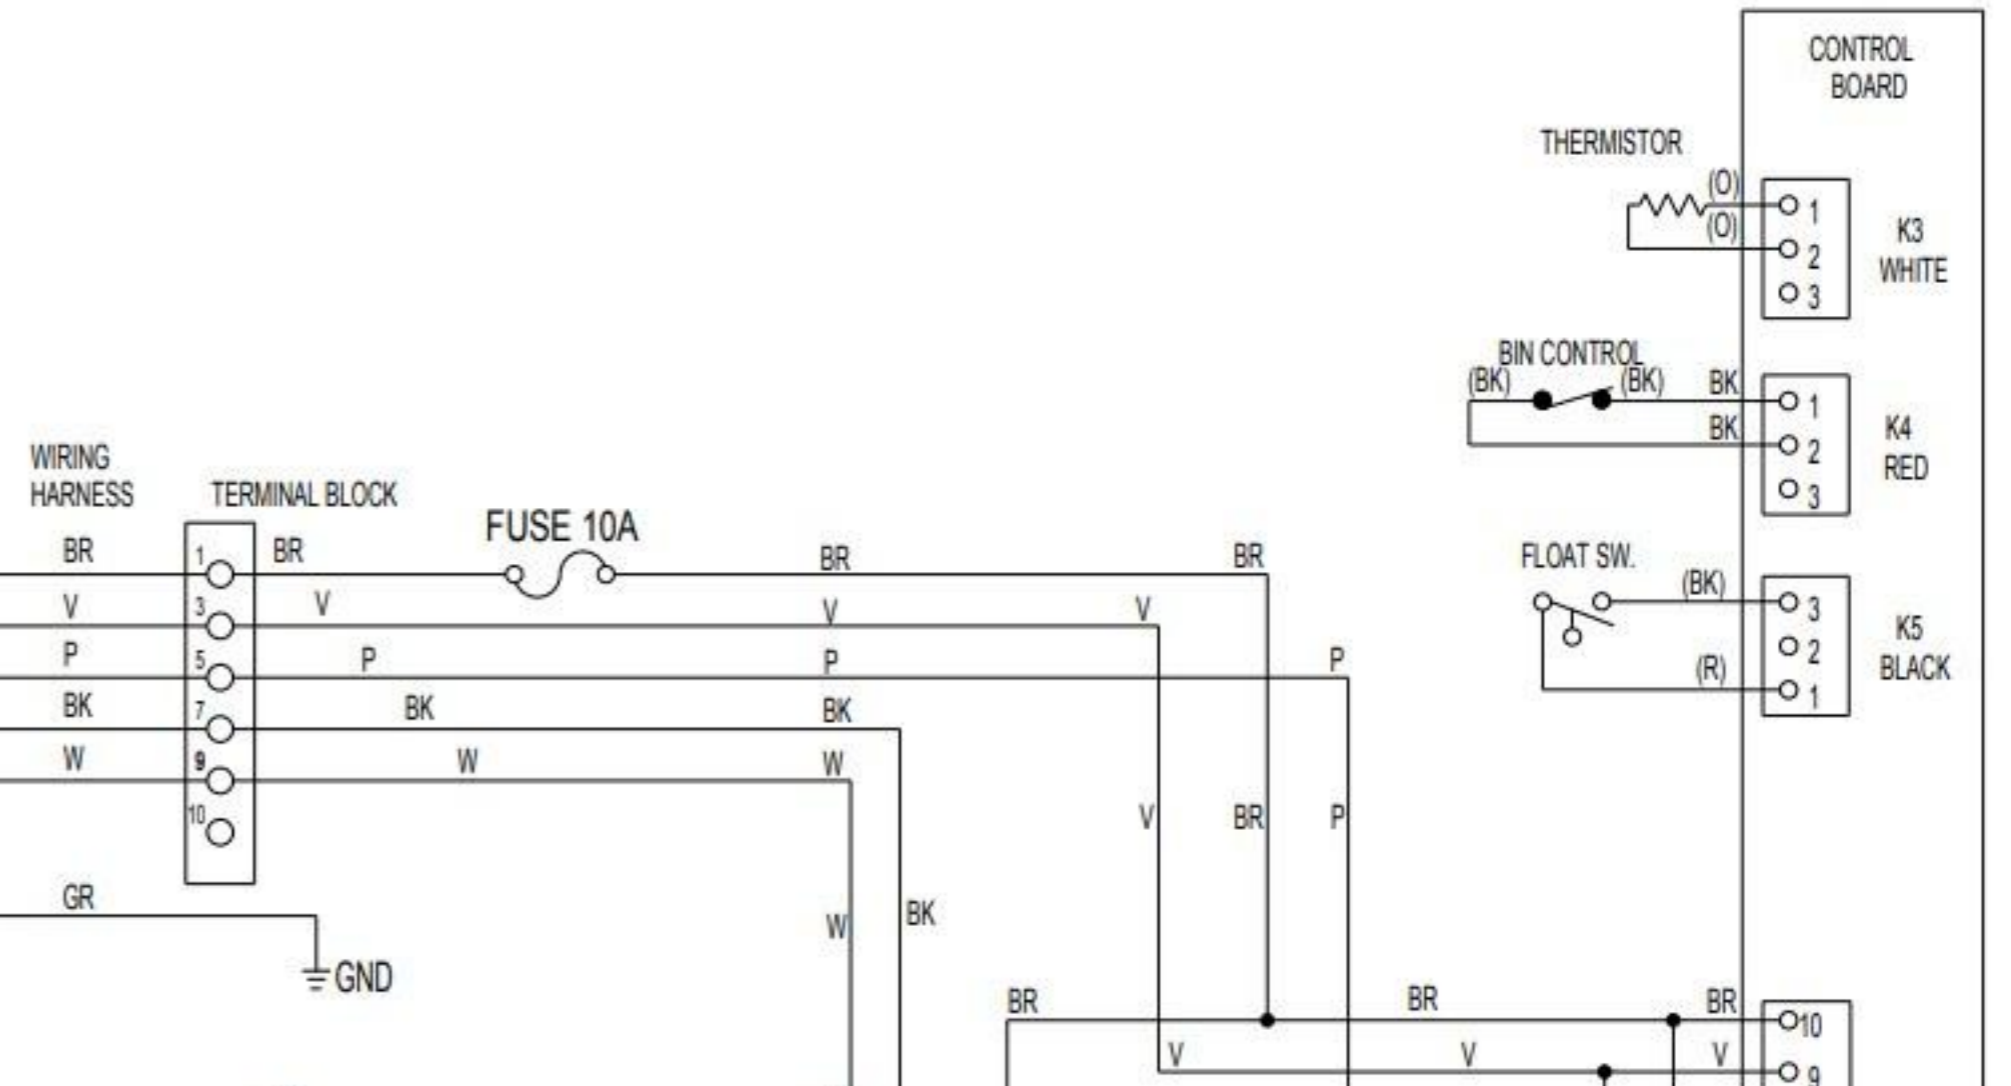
CONTROL BOARD

THERMISTOR
(O)
(O)
1
2
3
K3 WHITE

BIN CONTROL
(BK)
(BK)
BK
BK
1
2
3
K4 RED

FLOAT SW.
(BK)
(R)
3
2
1
K5 BLACK

WIRING HARNESS
TERMINAL BLOCK
FUSE 10A

BR
V
P
BK
W
1
3
5
7
9
10
BR
V
P
BK
W
BR
V
P
BK
W
BR
V
P
V
BR
P
W
BK
GR
GND

BR
BR
BR
10
V
V
V
9